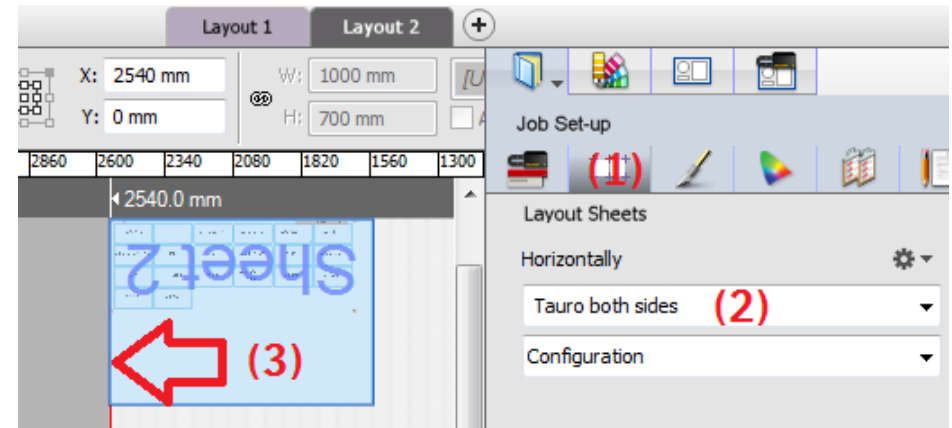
Layout 1 Layout 2 +

X: 2540 mm
Y: 0 mm

W: 1000 mm
H: 700 mm

[U

2860 2600 2340 2080 1820 1560 1300

2540.0 mm

Sheet 2

(3)

Job Set-up

(1)

Layout Sheets

Horizontally

Tauro both sides (2)

Configuration